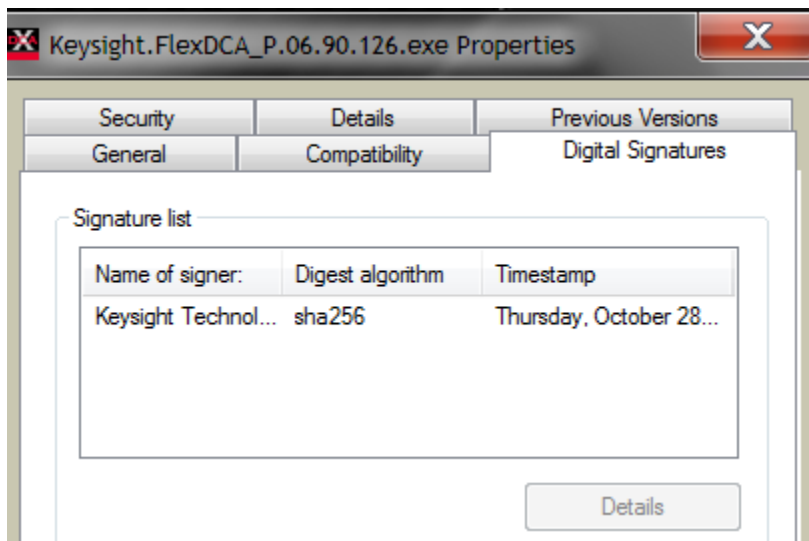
Keysight.FlexDCA_P.06.90.126.exe Properties

X

Security | Details | Previous Versions

General | Compatibility | Digital Signatures

Signature list

| Name of signer: | Digest algorithm | Timestamp |
|---|---|---|
| Keysight Technol... | sha256 | Thursday, October 28... |

Details